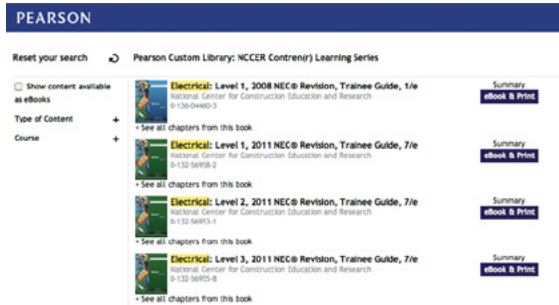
PEARSON

Reset your search

Pearson Custom Library: NCCER Contren(r) Learning Series

Show content available as eBooks

Type of Content +

Course +

Electrical: Level 1, 2008 NEC® Revision, Trainee Guide, 1/e
National Center for Construction Education and Research
0-136-04460-3
+ See all chapters from this book

Summary
eBook & Print

Electrical: Level 1, 2011 NEC® Revision, Trainee Guide, 7/e
National Center for Construction Education and Research
0-132-56958-2
+ See all chapters from this book

Summary
eBook & Print

Electrical: Level 2, 2011 NEC® Revision, Trainee Guide, 7/e
National Center for Construction Education and Research
0-132-56953-1
+ See all chapters from this book

Summary
eBook & Print

Electrical: Level 3, 2011 NEC® Revision, Trainee Guide, 7/e
National Center for Construction Education and Research
0-132-56955-8
+ See all chapters from this book

Summary
eBook & Print